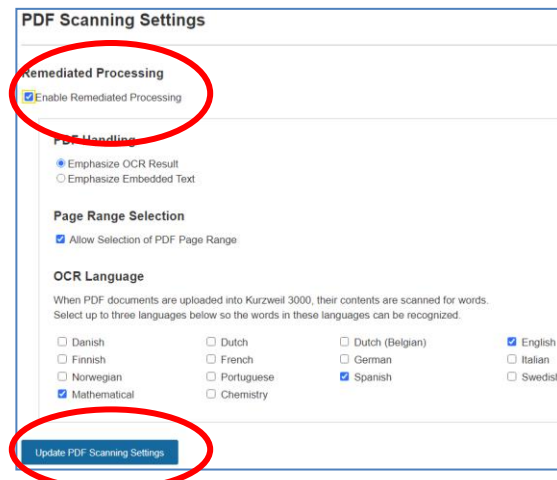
PDF Scanning Settings

Remediated Processing

Enable Remediated Processing

PDF Handling

Emphasize OCR Result
Emphasize Embedded Text

Page Range Selection

Allow Selection of PDF Page Range

OCR Language

When PDF documents are uploaded into Kurzweil 3000, their contents are scanned for words. Select up to three languages below so the words in these languages can be recognized.

Danish
Dutch
Dutch (Belgian)
English
Finnish
French
German
Italian
Norwegian
Portuguese
Spanish
Swedish
Mathematical
Chemistry

Update PDF Scanning Settings